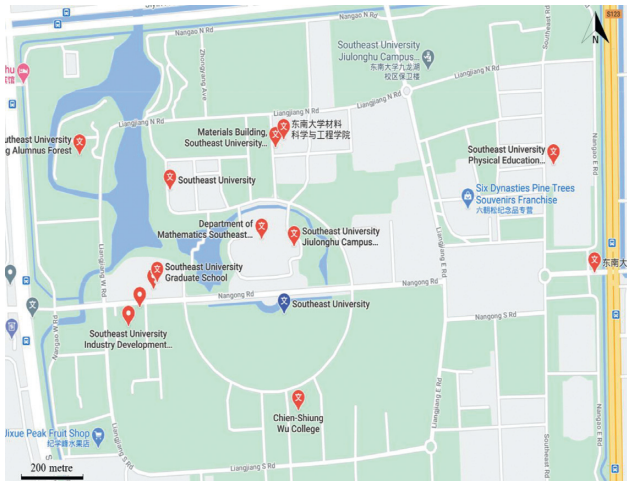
Nangao N Rd
N
S123
Southeast University Jiulonghu Campus...
东南大学九龙湖校区保卫楼
hu
Zhongxin Ave
Liangjiang N Rd
Liangjiang N Rd
Southeast University Alumnus Forest
Materials Building, Southeast University...
东南大学材料科学与工程学院
Southeast University Physical Education...
Southeast University
Six Dynasties Pine Trees Souvenirs Franchise
六朝松纪念品专营
Department of Mathematics Southeast...
Southeast University Jiulonghu Campus...
Liangjiang E Rd
东南大
Southeast University Graduate School
Liangjiang W Rd
Nangong Rd
Nangong Rd
Southeast University
Nangong S Rd
Southeast University Industry Development...
Nangao E Rd
Jixue Peak Fruit Shop
纪学峰水果店
Chien-Shiung Wu College
Liangjiang S Rd
Liangjiang S Rd
Southeast Rd
200 metre